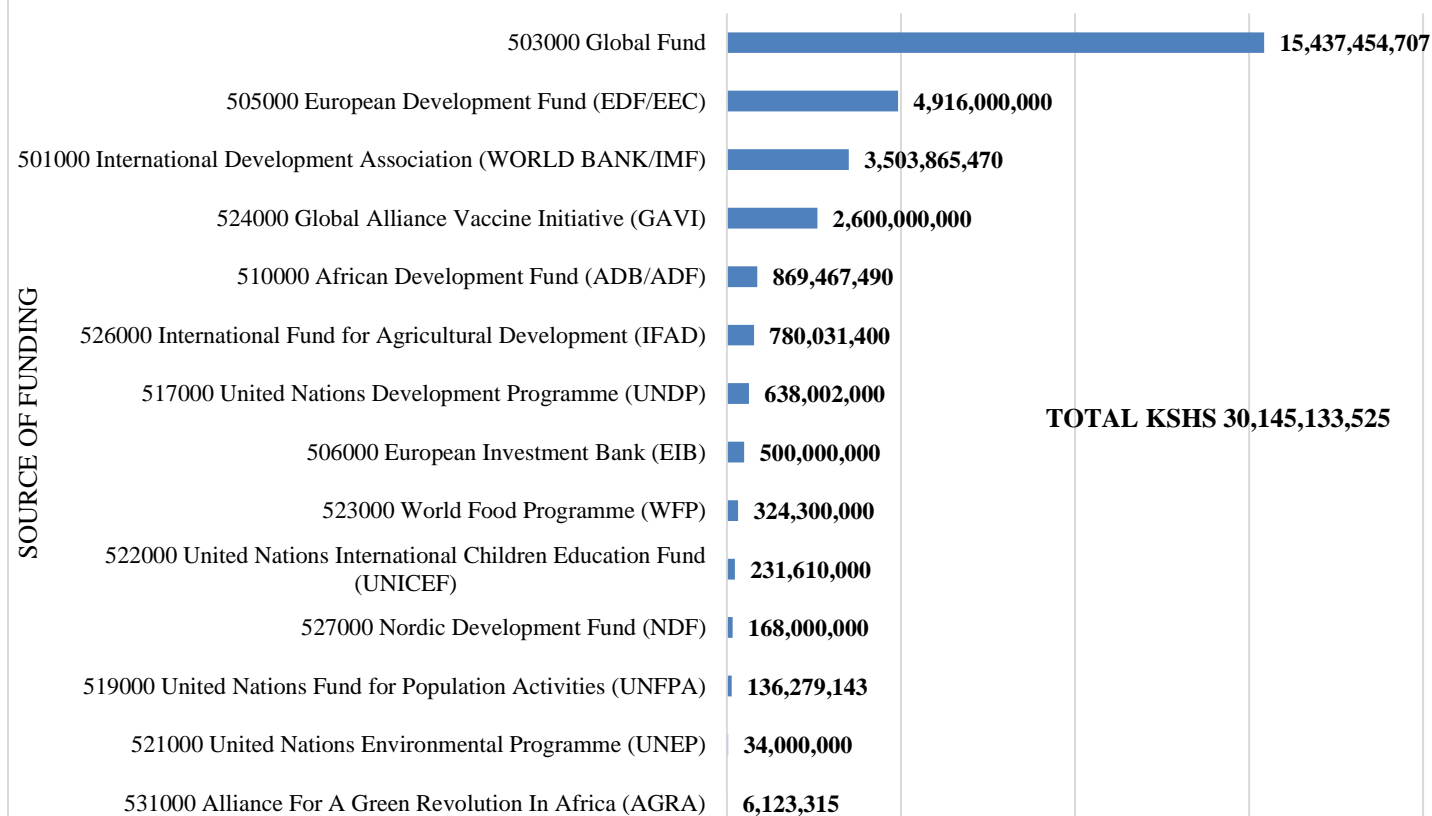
SOURCE OF FUNDING

503000 Global Fund 15,437,454,707
505000 European Development Fund (EDF/EEC) 4,916,000,000
501000 International Development Association (WORLD BANK/IMF) 3,503,865,470
524000 Global Alliance Vaccine Initiative (GAVI) 2,600,000,000
510000 African Development Fund (ADB/ADF) 869,467,490
526000 International Fund for Agricultural Development (IFAD) 780,031,400
517000 United Nations Development Programme (UNDP) 638,002,000
506000 European Investment Bank (EIB) 500,000,000
523000 World Food Programme (WFP) 324,300,000
522000 United Nations International Children Education Fund (UNICEF) 231,610,000
527000 Nordic Development Fund (NDF) 168,000,000
519000 United Nations Fund for Population Activities (UNFPA) 136,279,143
521000 United Nations Environmental Programme (UNEP) 34,000,000
531000 Alliance For A Green Revolution In Africa (AGRA) 6,123,315

TOTAL KSHS 30,145,133,525